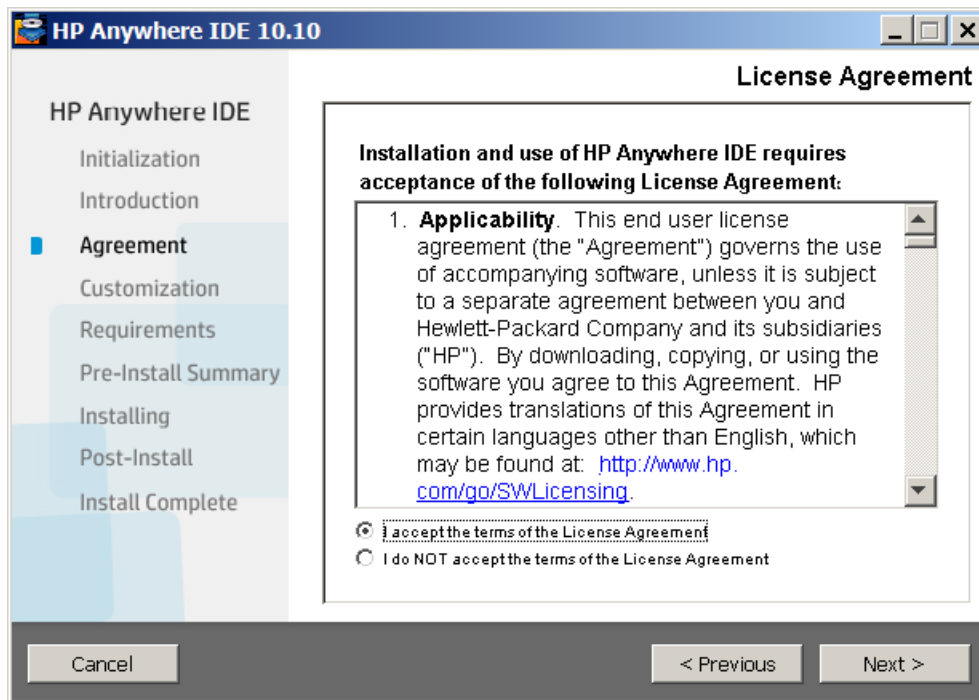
HP Anywhere IDE 10.10

License Agreement

HP Anywhere IDE

Initialization

Introduction

Agreement

Customization

Requirements

Pre-Install Summary

Installing

Post-Install

Install Complete

Installation and use of HP Anywhere IDE requires acceptance of the following License Agreement:

1. **Applicability**. This end user license agreement (the "Agreement") governs the use of accompanying software, unless it is subject to a separate agreement between you and Hewlett-Packard Company and its subsidiaries ("HP"). By downloading, copying, or using the software you agree to this Agreement. HP provides translations of this Agreement in certain languages other than English, which may be found at: http://www.hp.com/go/SWLicensing.

I accept the terms of the License Agreement

I do NOT accept the terms of the License Agreement

Cancel

< Previous

Next >